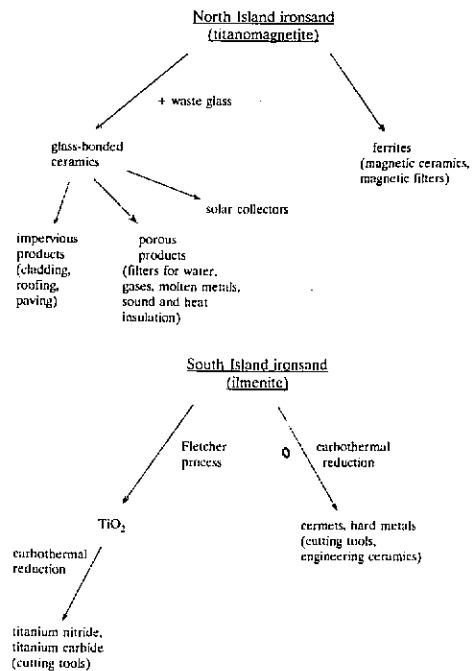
North Island ironsand (titanomagnetite)

+ waste glass

glass-bonded ceramics

ferrites (magnetic ceramics, magnetic filters)

solar collectors

impervious products (cladding, roofing, paving)

porous products (filters for water, gases, molten metals, sound and heat insulation)

South Island ironsand (ilmenite)

Fletcher process

0

carbothermal reduction

$TiO_2$

cermets, hard metals (cutting tools, engineering ceramics)

carbothermal reduction

titanium nitride, titanium carbide (cutting tools)